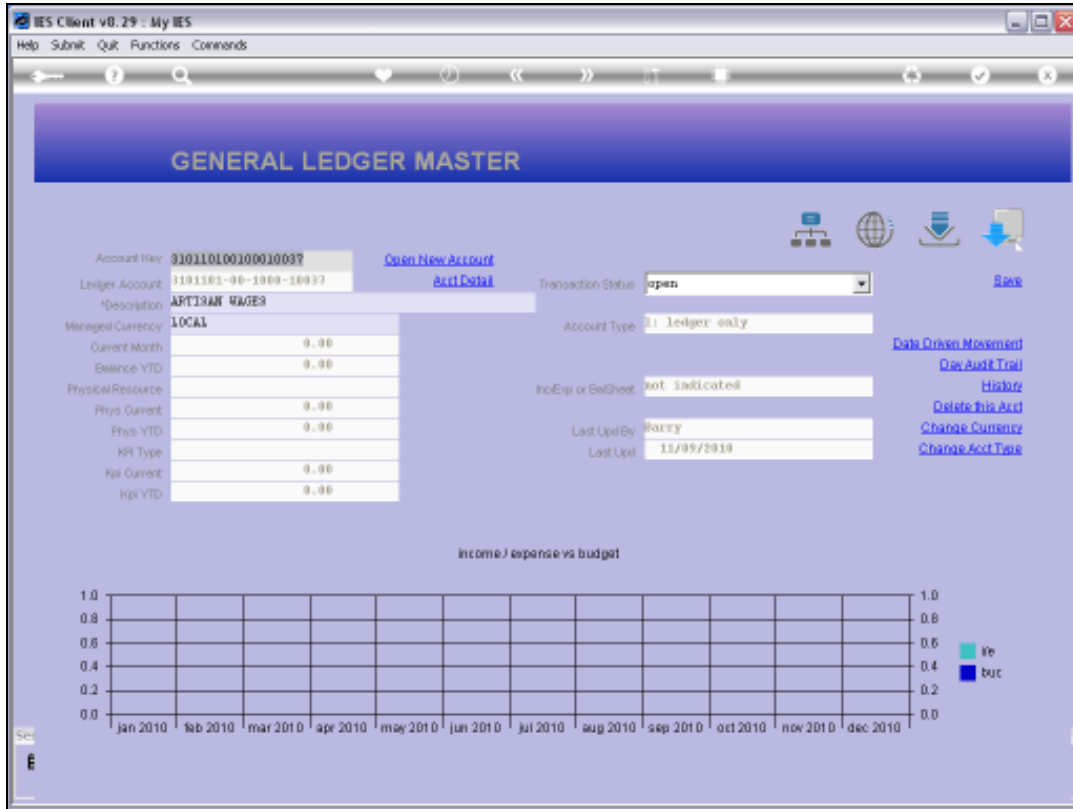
IES Client v8.29 : My IES

Help Submit Quit Functions Commands

GENERAL LEDGER MASTER

Account Key 0101101001000010037
Open New Account
Ledger Account 3101101-00-1000-10037
Acct Detail
Transaction Status open
Save
*Description ARTISAN WAGES
Managed Currency LOCAL
Account Type 1: ledger only
Current Month 0.00
Date Driven Movement
Balance YTD 0.00
Day Audit Trail
Physical Resource
IncExp or BalSheet not indicated
History
Phys Current 0.00
Delete this Acct
Phys YTD 0.00
Last Upd By Barry
Change Currency
KPI Type
Last Upd 11/09/2010
Change Acct Type
Kpi Current 0.00
Kpi YTD 0.00

income / expense vs budget

1.0
0.8
0.6
0.4
0.2
0.0

jan 2010 | feb 2010 | mar 2010 | apr 2010 | may 2010 | jun 2010 | jul 2010 | aug 2010 | sep 2010 | oct 2010 | nov 2010 | dec 2010

1.0
0.8
0.6
0.4
0.2
0.0

i/e
buc

Se
E